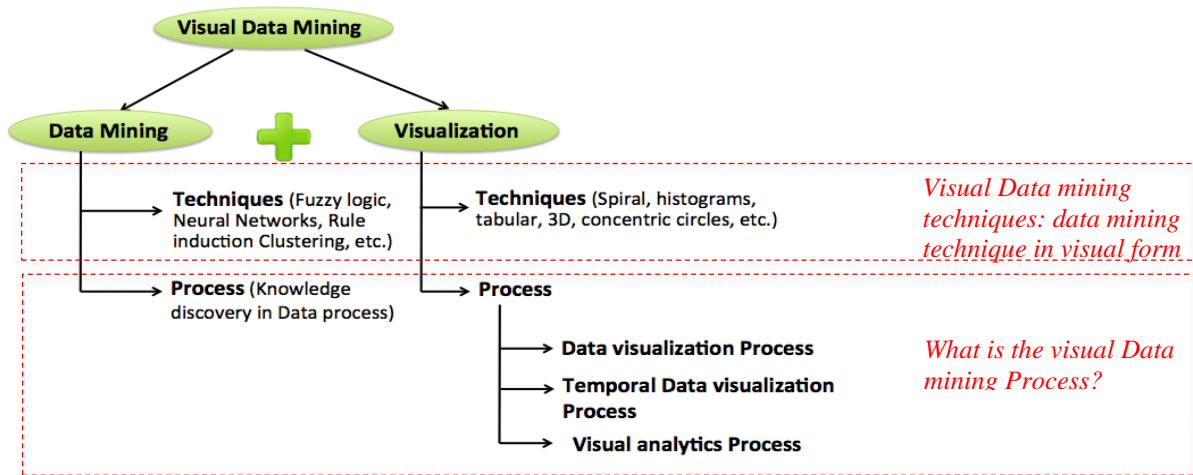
Visual Data Mining

Data Mining

Visualization

Techniques (Fuzzy logic, Neural Networks, Rule induction Clustering, etc.)

Techniques (Spiral, histograms, tabular, 3D, concentric circles, etc.)

Visual Data mining techniques: data mining technique in visual form

Process (Knowledge discovery in Data process)

Process

Data visualization Process

Temporal Data visualization Process

Visual analytics Process

What is the visual Data mining Process?